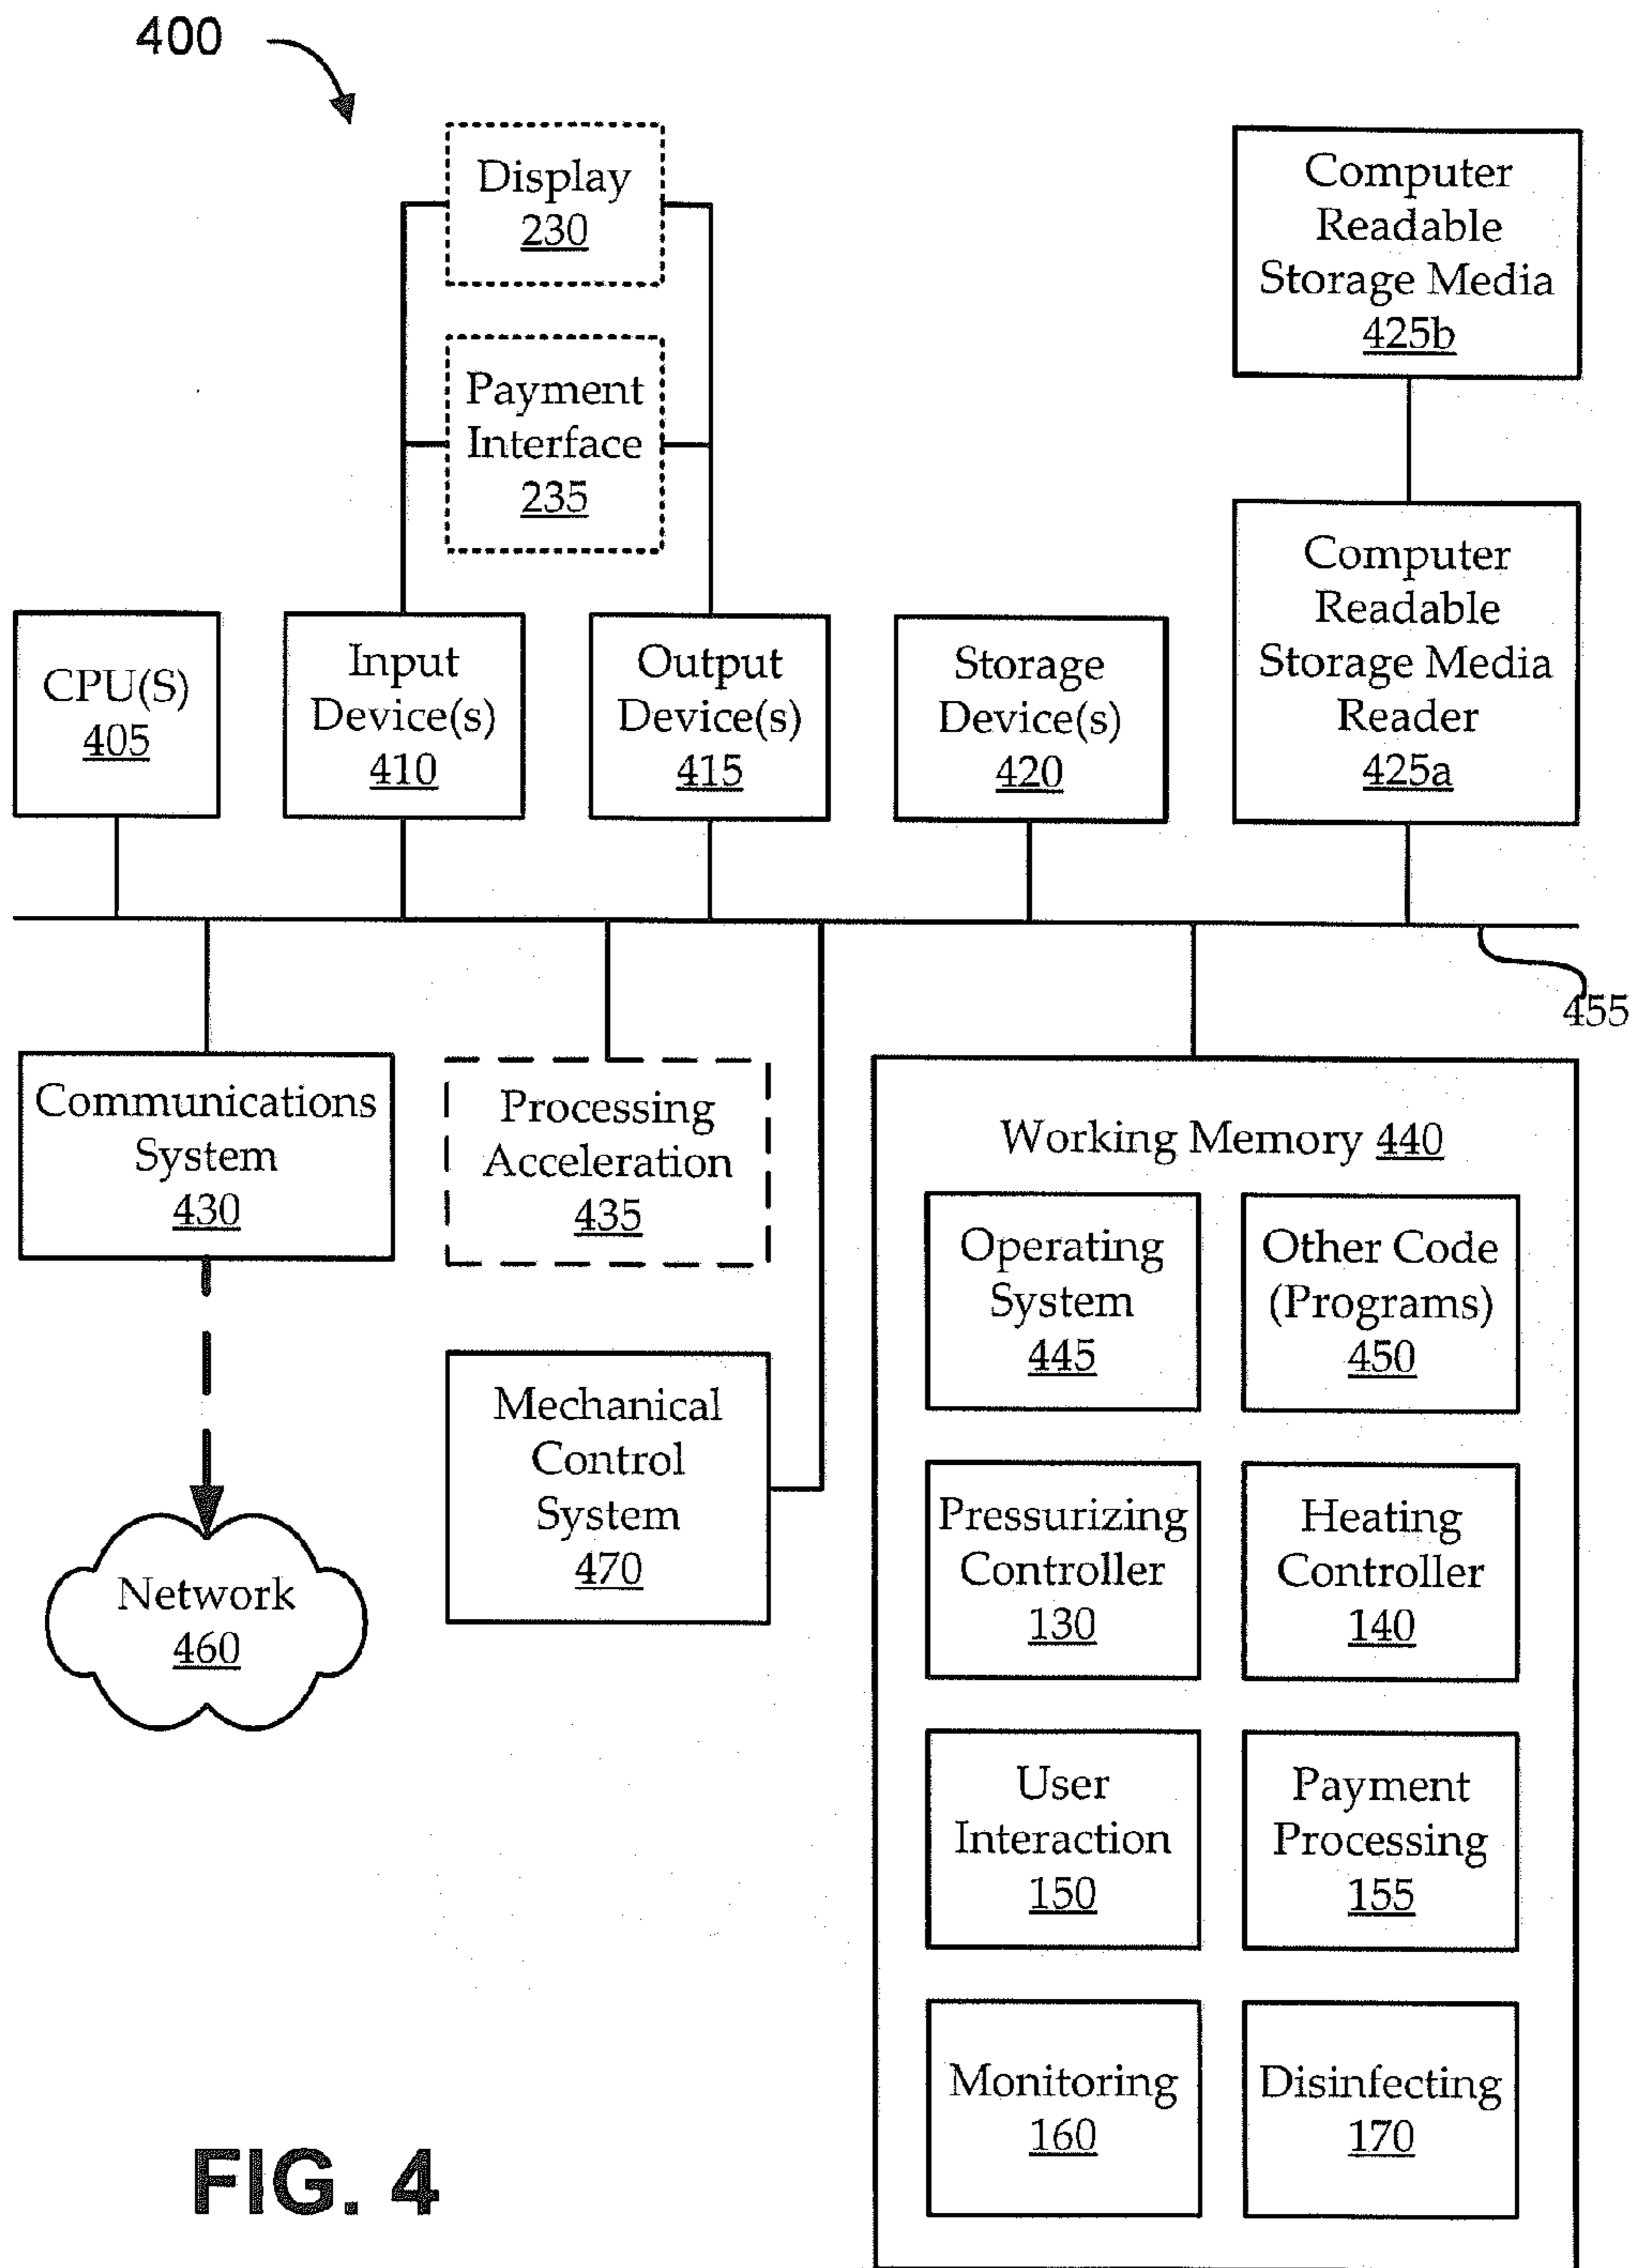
400

Display 230

Payment Interface 235

Computer Readable Storage Media 425b

Computer Readable Storage Media Reader 425a

CPU(S) 405

Input Device(s) 410

Output Device(s) 415

Storage Device(s) 420

455

Communications System 430

Processing Acceleration 435

Working Memory 440

Operating System 445

Other Code (Programs) 450

Mechanical Control System 470

Pressurizing Controller 130

Heating Controller 140

Network 460

User Interaction 150

Payment Processing 155

Monitoring 160

Disinfecting 170

FIG. 4